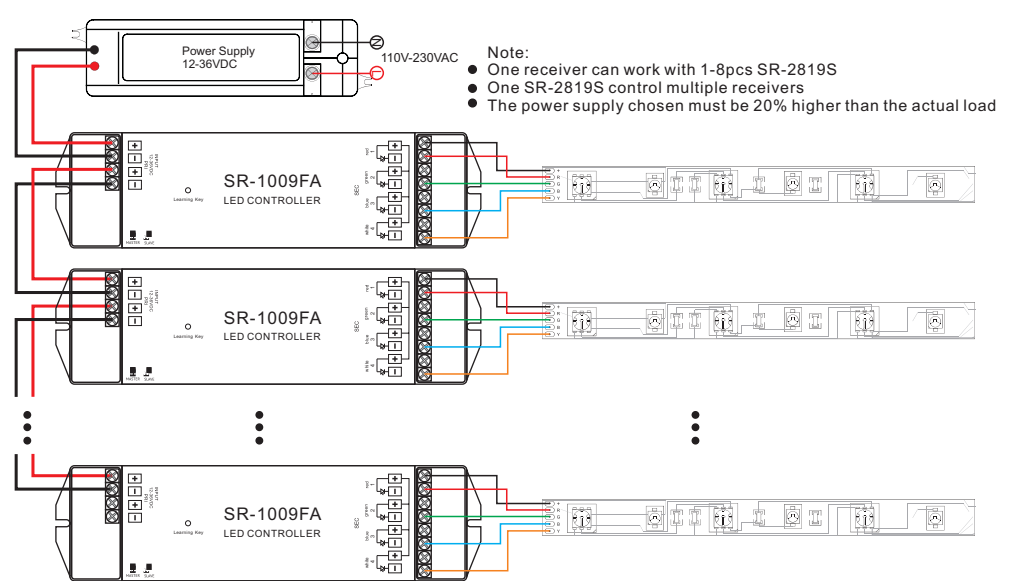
Power Supply
12-36VDC

110V-230VAC

Note:
● One receiver can work with 1-8pcs SR-2819S
● One SR-2819S control multiple receivers
● The power supply chosen must be 20% higher than the actual load

SR-1009FA
LED CONTROLLER
Learning Key
MASTER SLAVE

SR-1009FA
LED CONTROLLER
Learning Key
MASTER SLAVE

SR-1009FA
LED CONTROLLER
Learning Key
MASTER SLAVE